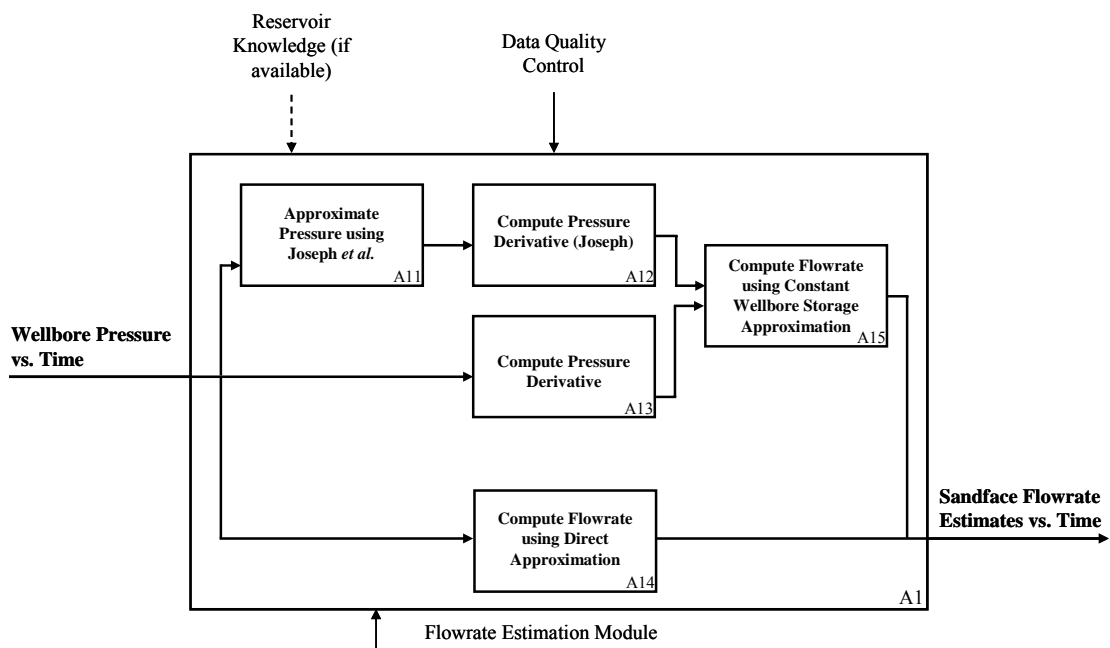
Reservoir Knowledge (if available)

Data Quality Control

Approximate Pressure using Joseph *et al.*
A11

Compute Pressure Derivative (Joseph)
A12

Compute Flowrate using Constant Wellbore Storage Approximation
A15

Wellbore Pressure vs. Time

Compute Pressure Derivative
A13

Sandface Flowrate Estimates vs. Time

Compute Flowrate using Direct Approximation
A14

A1

Flowrate Estimation Module